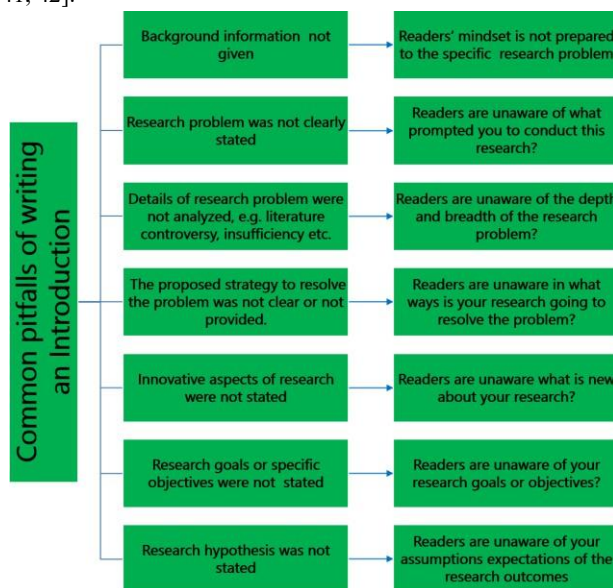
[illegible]

Common pitfalls of writing an Introduction

Background information not given

Readers' mindset is not prepared to the specific research problem

Research problem was not clearly stated

Readers are unaware of what prompted you to conduct this research?

Details of research problem were not analyzed, e.g. literature controversy, insufficiency etc.

Readers are unaware of the depth and breadth of the research problem?

The proposed strategy to resolve the problem was not clear or not provided.

Readers are unaware in what ways is your research going to resolve the problem?

Innovative aspects of research were not stated

Readers are unaware what is new about your research?

Research goals or specific objectives were not stated

Readers are unaware of your research goals or objectives?

Research hypothesis was not stated

Readers are unaware of your assumptions expectations of the research outcomes